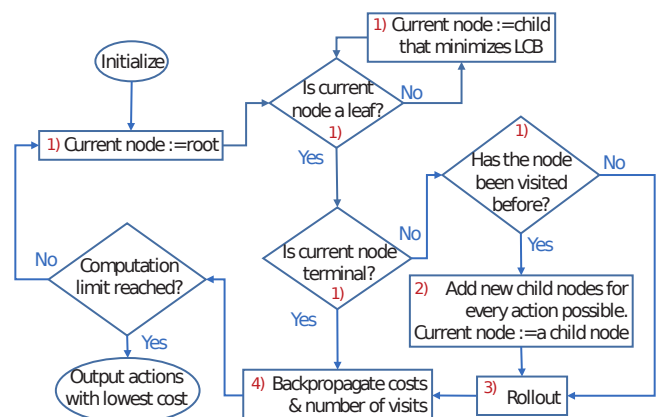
Initialize

1) Current node :=root

Is current node a leaf?
1)

1) Current node :=child that minimizes LCB

No

Yes

1)
Has the node been visited before?

No

No

Is current node terminal?
1)

Yes

2) Add new child nodes for every action possible. Current node :=a child node

Yes

No

Computation limit reached?

Yes

Output actions with lowest cost

4) Backpropagate costs & number of visits

3) Rollout